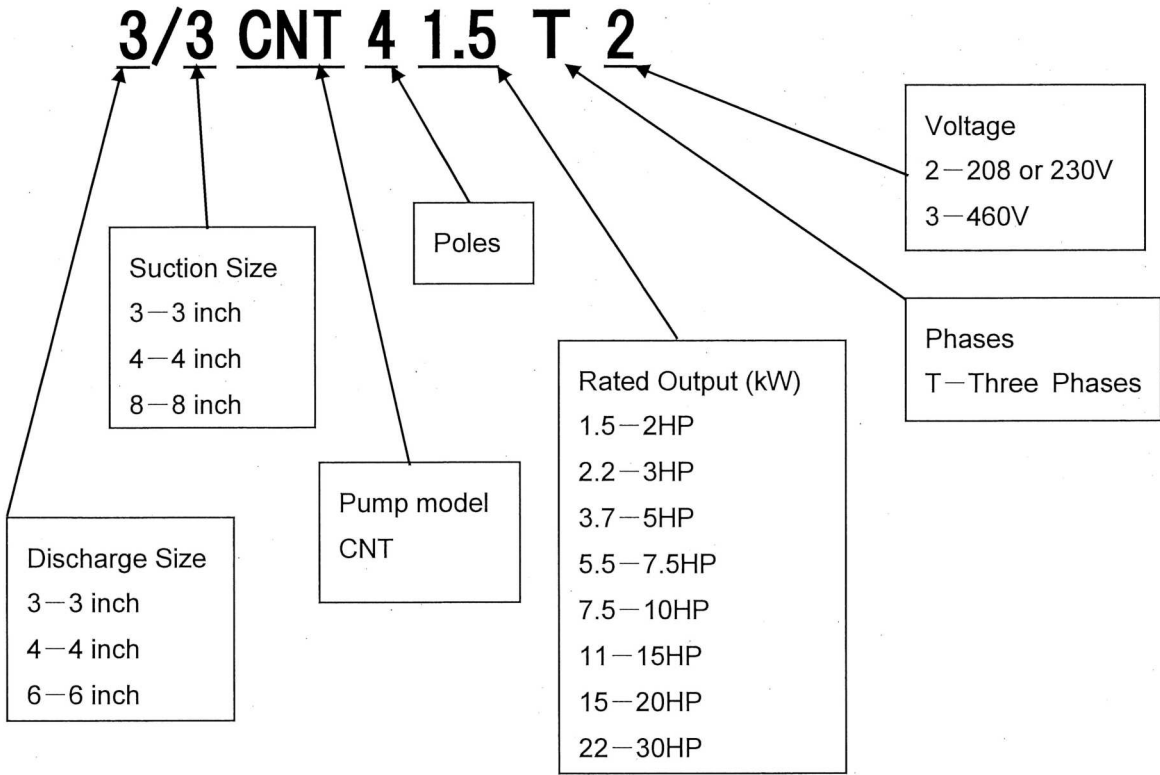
3/3 CNT 4 1.5 T 2

Voltage
2—208 or 230V
3—460V

Suction Size
3—3 inch
4—4 inch
8—8 inch

Poles

Phases
T—Three Phases

Rated Output (kW)
1.5—2HP
2.2—3HP
3.7—5HP
5.5—7.5HP
7.5—10HP
11—15HP
15—20HP
22—30HP

Pump model
CNT

Discharge Size
3—3 inch
4—4 inch
6—6 inch